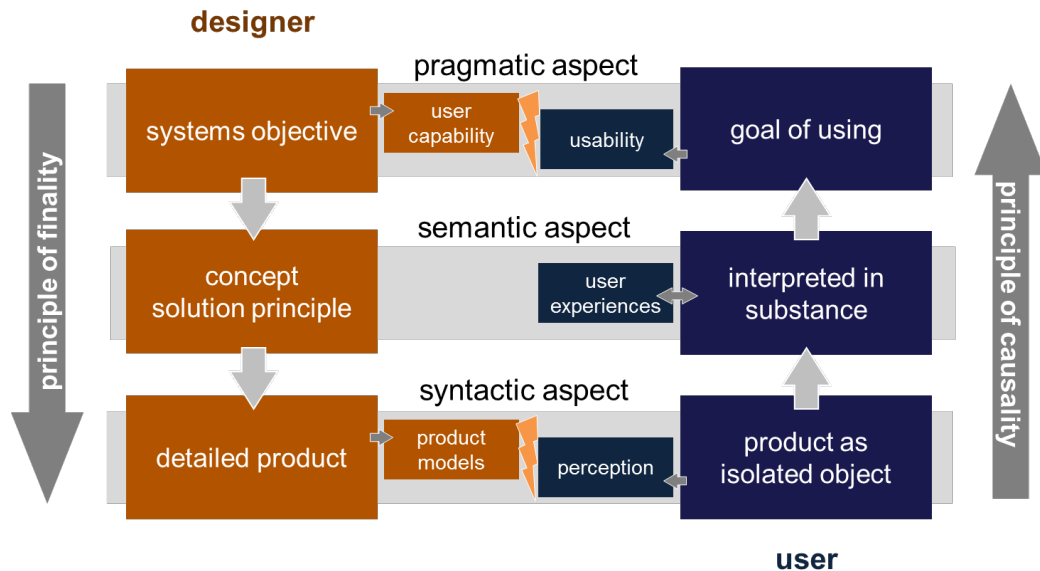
designer

pragmatic aspect

principle of finality

systems objective

user capability

usability

goal of using

principle of causality

semantic aspect

concept solution principle

user experiences

interpreted in substance

syntactic aspect

detailed product

product models

perception

product as isolated object

user